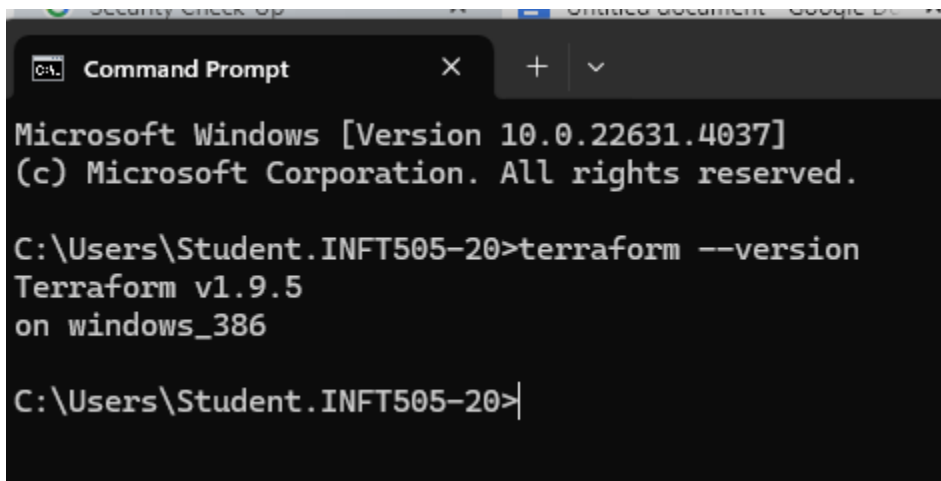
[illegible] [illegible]

Command Prompt × + ⌄

Microsoft Windows [Version 10.0.22631.4037]
(c) Microsoft Corporation. All rights reserved.

C:\Users\Student.INFT505-20>terraform --version
Terraform v1.9.5
on windows_386

C:\Users\Student.INFT505-20>